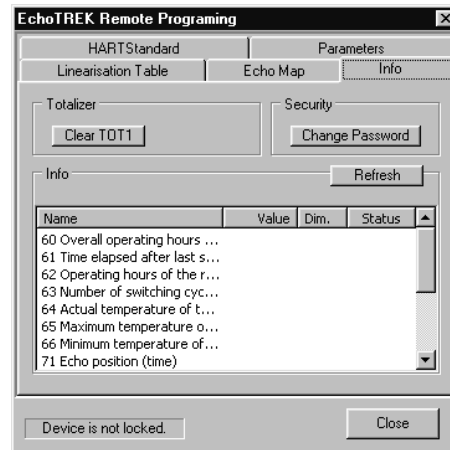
EchoTREK Remote Programing

HARTStandard
Parameters
Linearisation Table
Echo Map
Info

Totalizer
Clear TOT1

Security
Change Password

Info
Refresh

| Name | Value | Dim. | Status |
|---|---|---|---|
| 60 Overall operating hours ... | | | |
| 61 Time elapsed after last s... | | | |
| 62 Operating hours of the r... | | | |
| 63 Number of switching cyc... | | | |
| 64 Actual temperature of t... | | | |
| 65 Maximum temperature o... | | | |
| 66 Minimum temperature of... | | | |
| 71 Echo position (time) | | | |

Device is not locked.
Close